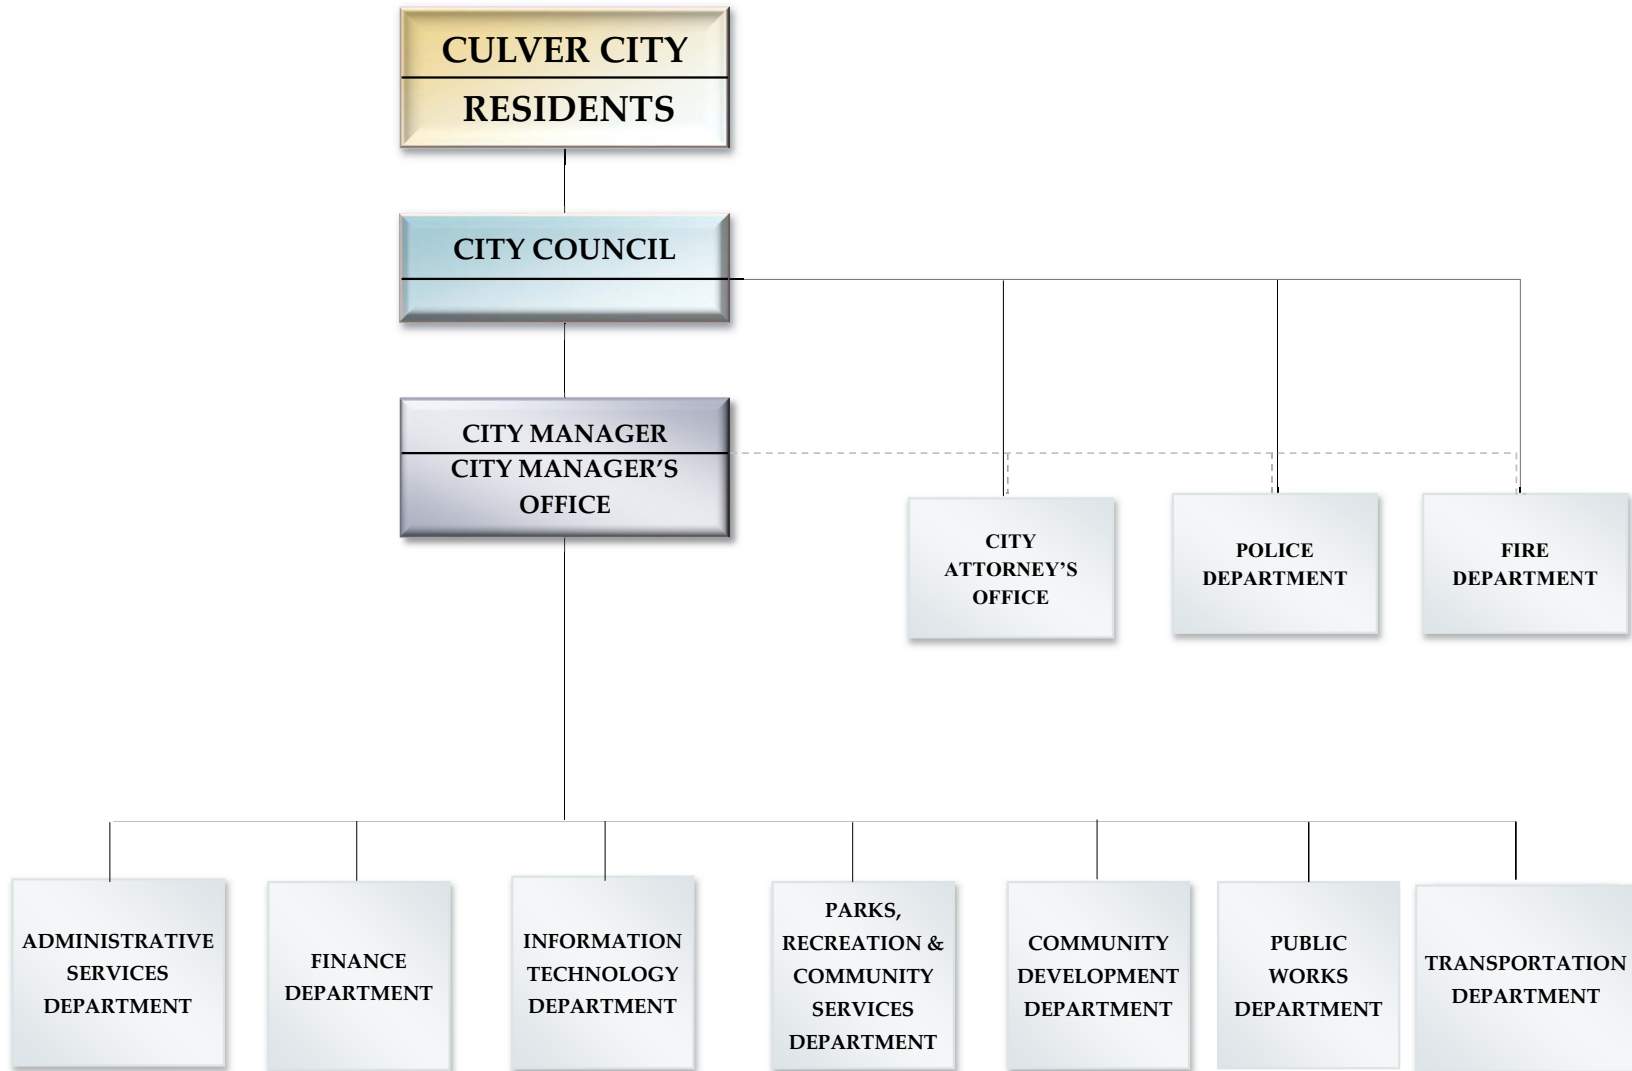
CULVER CITY
RESIDENTS

CITY COUNCIL

CITY MANAGER
CITY MANAGER'S OFFICE

CITY ATTORNEY'S OFFICE

POLICE DEPARTMENT

FIRE DEPARTMENT

ADMINISTRATIVE SERVICES DEPARTMENT

FINANCE DEPARTMENT

INFORMATION TECHNOLOGY DEPARTMENT

PARKS, RECREATION & COMMUNITY SERVICES DEPARTMENT

COMMUNITY DEVELOPMENT DEPARTMENT

PUBLIC WORKS DEPARTMENT

TRANSPORTATION DEPARTMENT